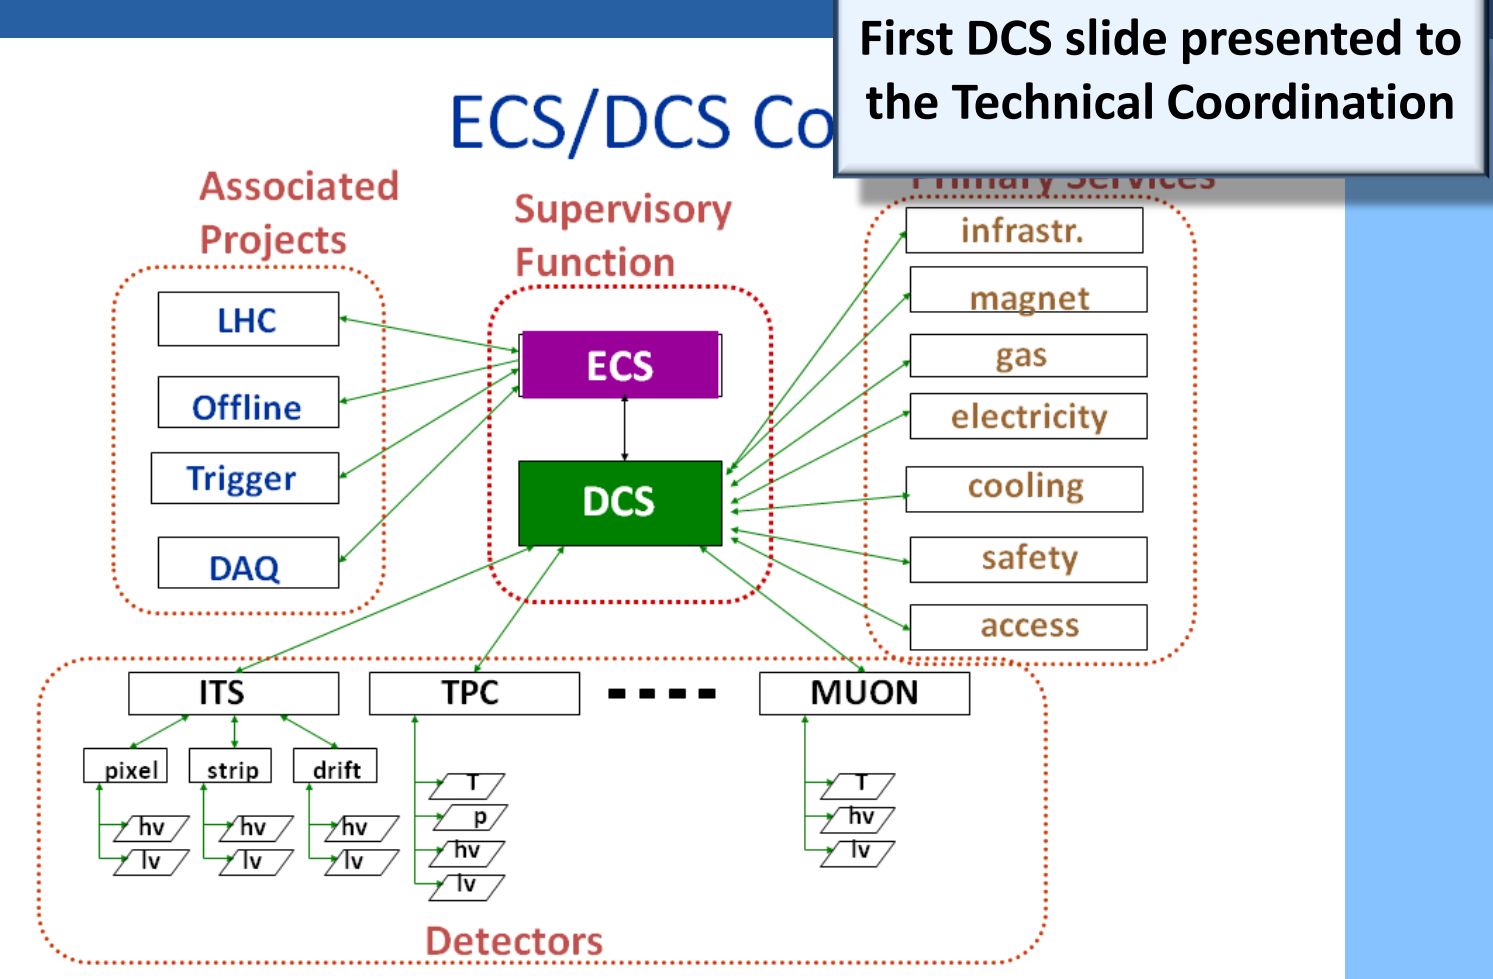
First DCS slide presented to the Technical Coordination

ECS/DCS Co

Associated Projects

Supervisory Function

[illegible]

LHC

Offline

Trigger

DAQ

ECS

DCS

infrastr.

magnet

gas

electricity

cooling

safety

access

ITS

TPC

- - - -

MUON

pixel

strip

drift

hv

lv

hv

lv

hv

lv

T

p

hv

lv

T

hv

lv

Detectors